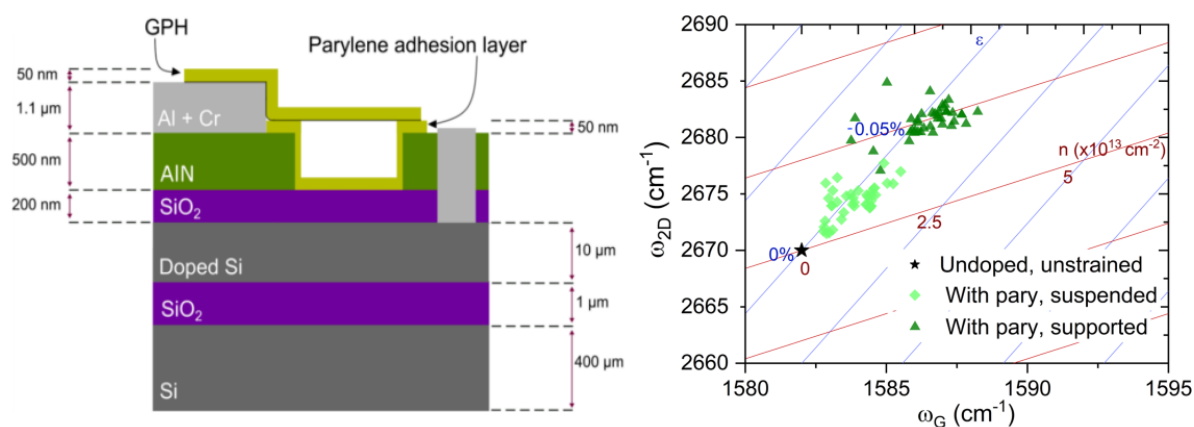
GPH

Parylene adhesion layer

50 nm

1.1 µm

500 nm

200 nm

50 nm

Al + Cr

AlN

$SiO_2$

Doped Si

$SiO_2$

Si

10 µm

1 µm

400 µm

2690

2685

2680

2675

2670

2665

2660

$\omega_{2D}$ (cm$^{-1}$)

1580

1585

1590

1595

$\omega_G$ (cm$^{-1}$)

ε

-0.05%

0%

0

2.5

5

n (x10$^{13}$ cm$^{-2}$)

★ Undoped, unstrained

With pary, suspended

With pary, supported